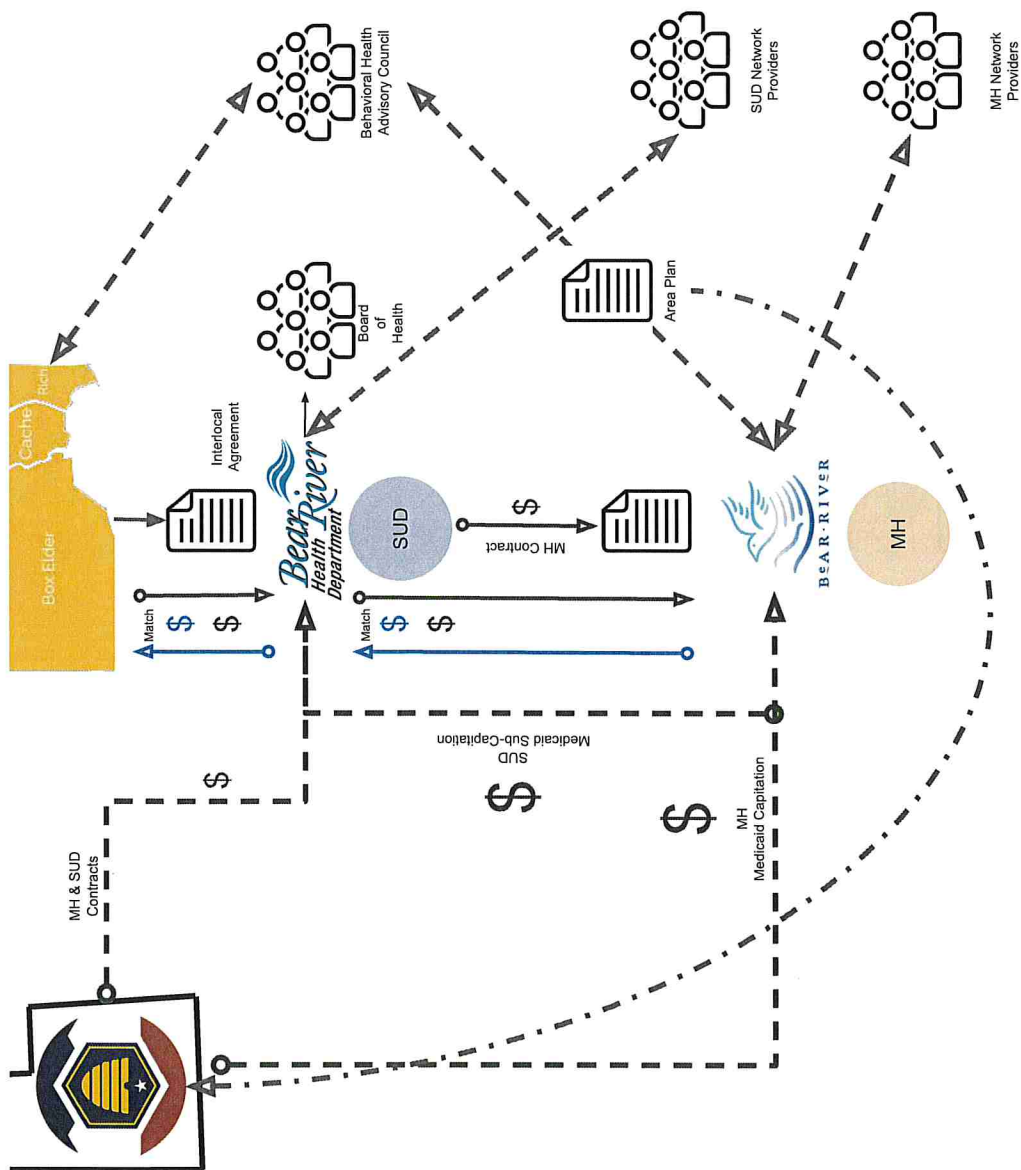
Behavioral Health Advisory Council

SUD Network Providers

MH Network Providers

Board of Health

Area Plan

Box Elder

Cache

Rich

Interlocal Agreement

Bear River Health Department

SUD

$

MH Contract

Match

$

$

Match

$

$

BEAR·RIVER

MH

SUD Medicaid Sub-Capitation

$

$

$

MH Medicaid Capitation

MH & SUD Contracts